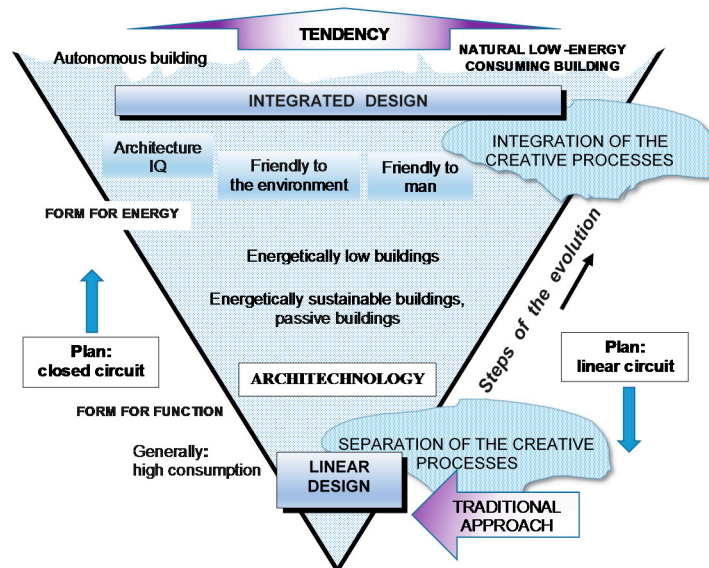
TENDENCY

Autonomous building

NATURAL LOW -ENERGY CONSUMING BUILDING

INTEGRATED DESIGN

Architecture IQ

Friendly to the environment

Friendly to man

INTEGRATION OF THE CREATIVE PROCESSES

FORM FOR ENERGY

Energetically low buildings

Energetically sustainable buildings, passive buildings

Steps of the evolution

Plan: closed circuit

ARCHITECHNOLOGY

Plan: linear circuit

FORM FOR FUNCTION

Generally: high consumption

SEPARATION OF THE CREATIVE PROCESSES

LINEAR DESIGN

TRADITIONAL APPROACH